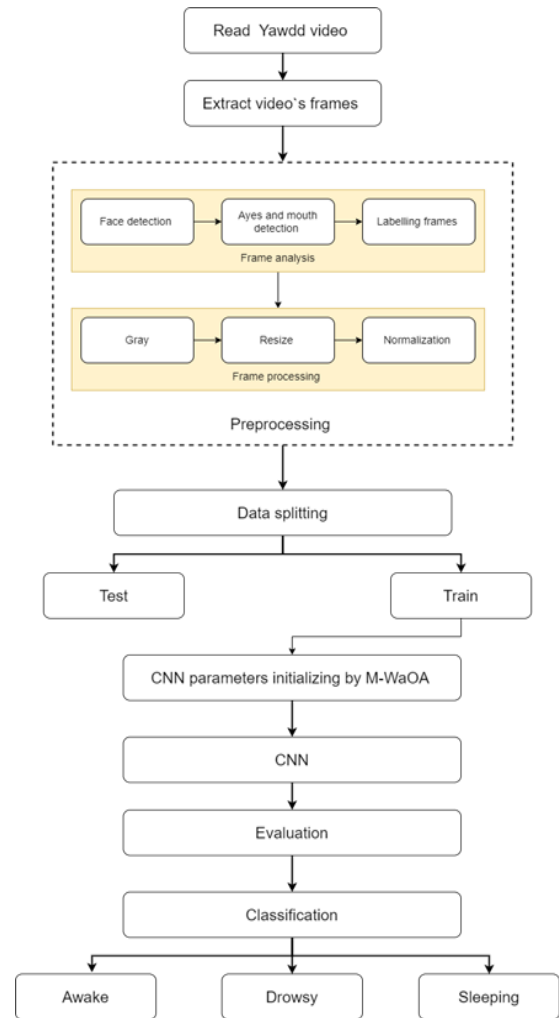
Read Yawdd video

Extract video`s frames

Face detection

Ayes and mouth detection

Labelling frames

Frame analysis

Gray

Resize

Normalization

Frame processing

Preprocessing

Data splitting

Test

Train

CNN parameters initializing by M-WaOA

CNN

Evaluation

Classification

Awake

Drowsy

Sleeping